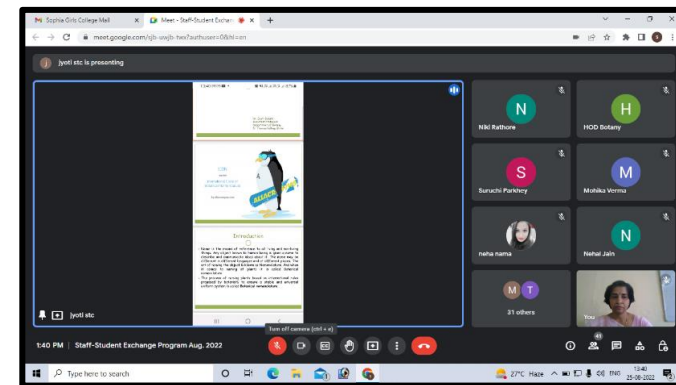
Sophia Girls College Mail
Meet - Staff-Student Exchan
meet.google.com/sjb-swjb-two?authuser=0&hl=en

jyoti stc is presenting

Introduction

jyoti stc

Niki Rathore
HOD Botany
Suruchi Parkhey
Mohika Verma
neha nama
Nehal Jain
31 others
You

Turn off camera (ctrl + e)

1:40 PM | Staff-Student Exchange Program Aug. 2022

Type here to search
27°C Haze
ENG
13:40
25-08-2022